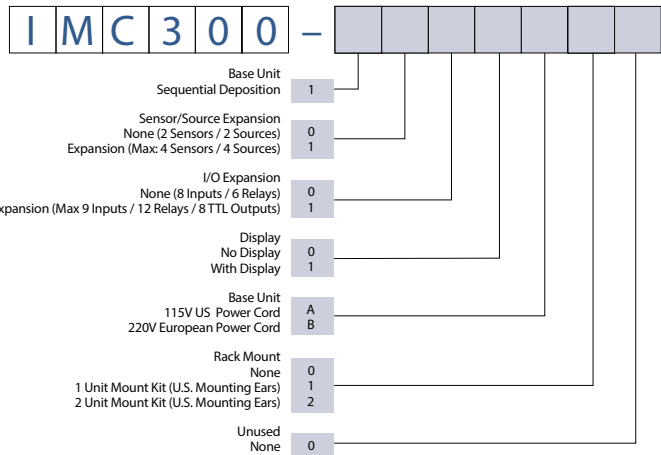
I M C 3 0 0 –

Base Unit
Sequential Deposition 1

Sensor/Source Expansion
None (2 Sensors / 2 Sources) 0
Expansion (Max: 4 Sensors / 4 Sources) 1

I/O Expansion
None (8 Inputs / 6 Relays) 0
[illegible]xpansion (Max 9 Inputs / 12 Relays / 8 TTL Outputs) 1

Display
No Display 0
With Display 1

Base Unit
115V US Power Cord A
220V European Power Cord B

Rack Mount
None 0
1 Unit Mount Kit (U.S. Mounting Ears) 1
2 Unit Mount Kit (U.S. Mounting Ears) 2

Unused
None 0